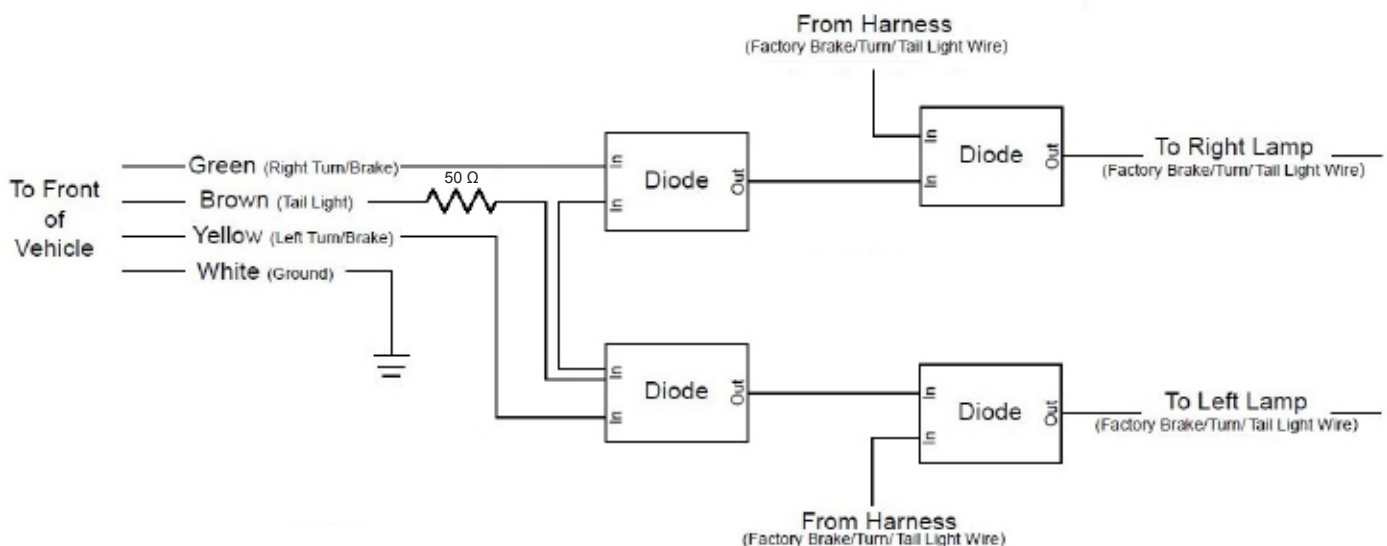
From Harness
(Factory Brake/Turn/ Tail Light Wire)

To Front of Vehicle

Green (Right Turn/Brake)
Brown (Tail Light)
50 Ω
Yellow (Left Turn/Brake)
White (Ground)

In
In
Diode
Out

In
In
Diode
Out

To Right Lamp
(Factory Brake/Turn/ Tail Light Wire)

In
In
Diode
Out

In
In
Diode
Out

To Left Lamp
(Factory Brake/Turn/ Tail Light Wire)

From Harness
(Factory Brake/Turn/ Tail Light Wire)